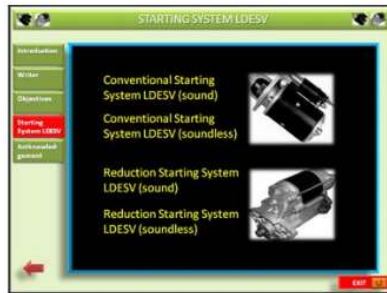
STARTING SYSTEM LDESV

Introduction

Writer

Objectives

Starting System LDESV

Acknowledgement

Conventional Starting System LDESV (sound)

Conventional Starting System LDESV (soundless)

Reduction Starting System LDESV (sound)

Reduction Starting System LDESV (soundless)

EXIT